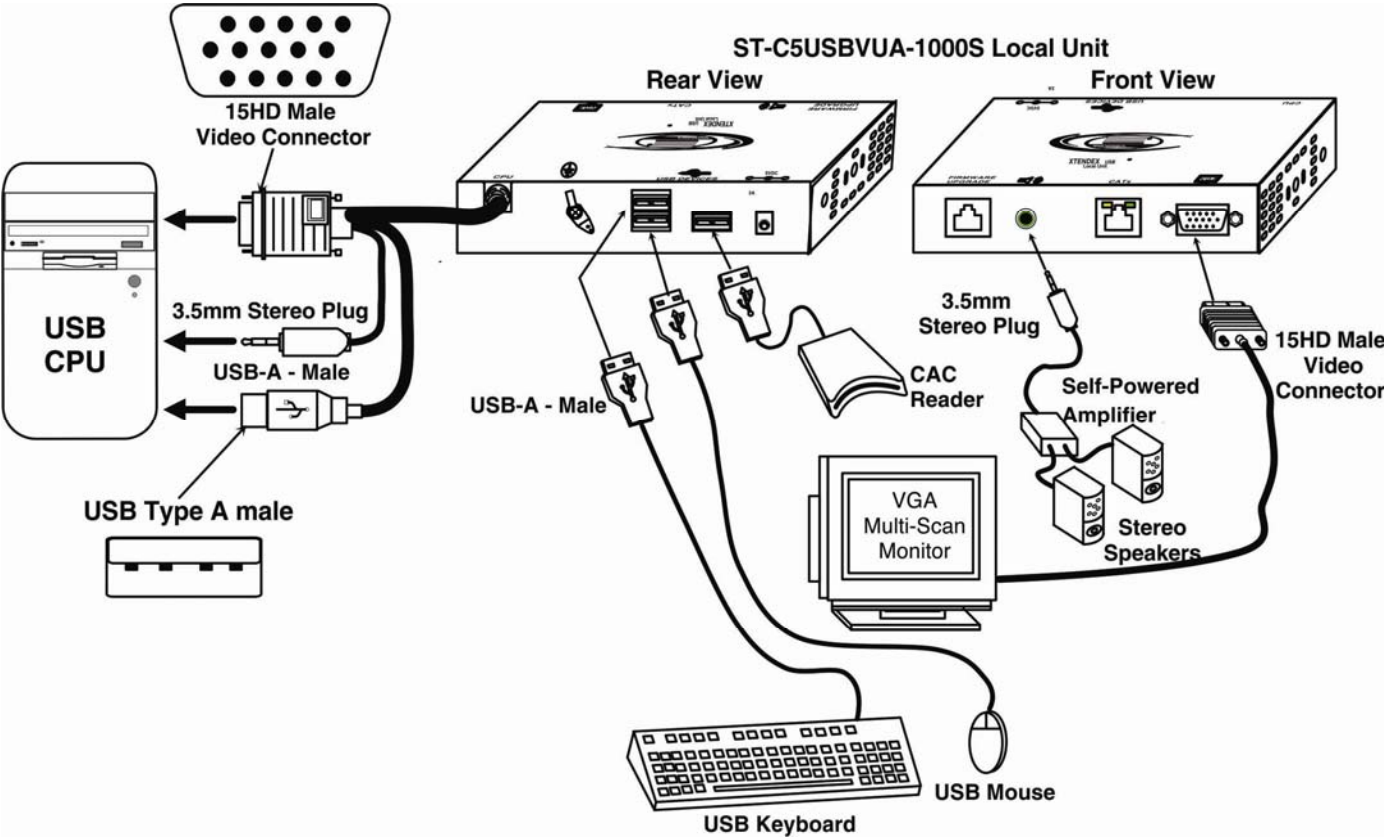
ST-C5USBVUA-1000S Local Unit

Rear View

Front View

15HD Male Video Connector

USB CPU

3.5mm Stereo Plug

USB-A - Male

USB Type A male

CPU

USB DEVICES

DC

FIRMWARE UPGRADE

XTENDEX USB Local Unit

CAT5

USB-A - Male

CAC Reader

3.5mm Stereo Plug

15HD Male Video Connector

Self-Powered Amplifier

VGA Multi-Scan Monitor

Stereo Speakers

USB Mouse

USB Keyboard